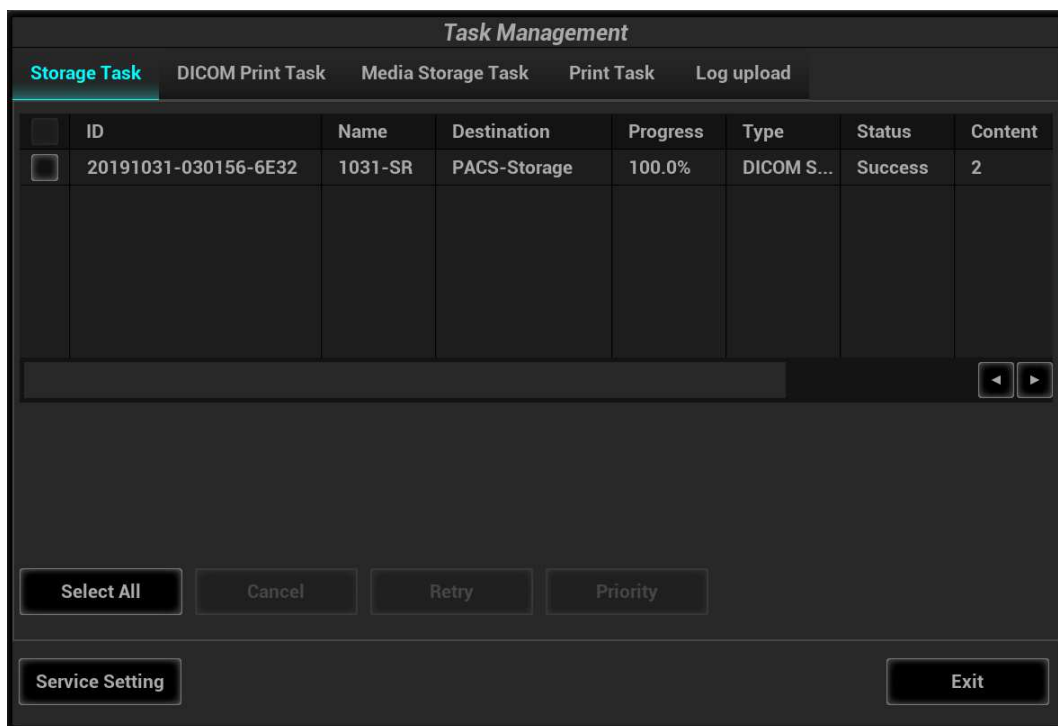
Task Management

Storage Task DICOM Print Task Media Storage Task Print Task Log upload

| | ID | Name | Destination | Progress | Type | Status | Content |
|---|---|---|---|---|---|---|---|
| | 20191031-030156-6E32 | 1031-SR | PACS-Storage | 100.0% | DICOM S... | Success | 2 |

Select All Cancel Retry Priority

Service Setting Exit